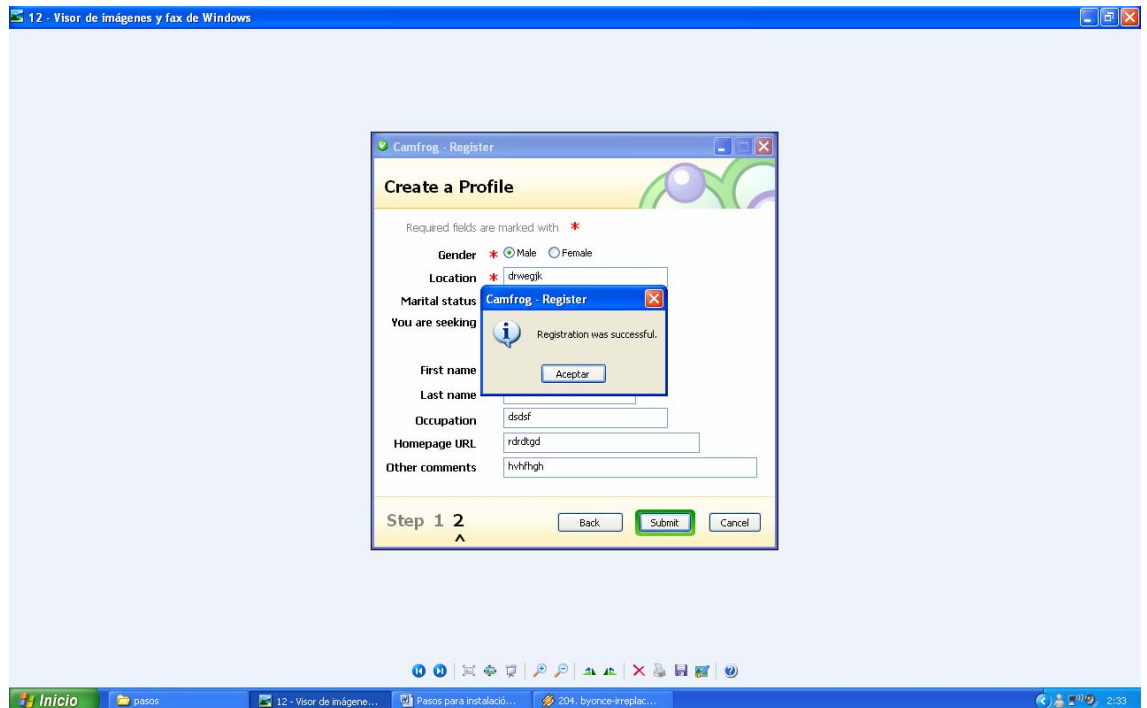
12 - Visor de imágenes y fax de Windows

Camfrog - Register

Create a Profile

Required fields are marked with *

Gender * Male Female

Location * drwegjk

Marital status

You are seeking

First name

Last name

Occupation dsdsf

Homepage URL rdrdtgd

Other comments hvhfhgh

Camfrog - Register

Registration was successful.

Aceptar

Step 1 2

Back Submit Cancel

Inicio pasos 12 - Visor de imágene... Pasos para instalació... 204. byonce-irreplac... 2:33